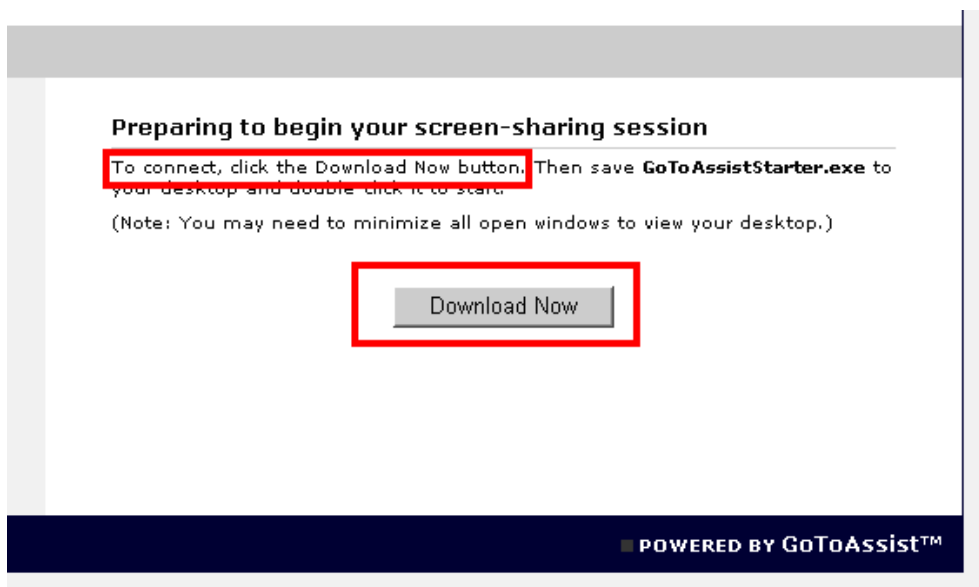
Preparing to begin your screen-sharing session

To connect, click the Download Now button. Then save **GoToAssistStarter.exe** to your desktop and double click it to start.

(Note: You may need to minimize all open windows to view your desktop.)

Download Now

POWERED BY GoToAssist™